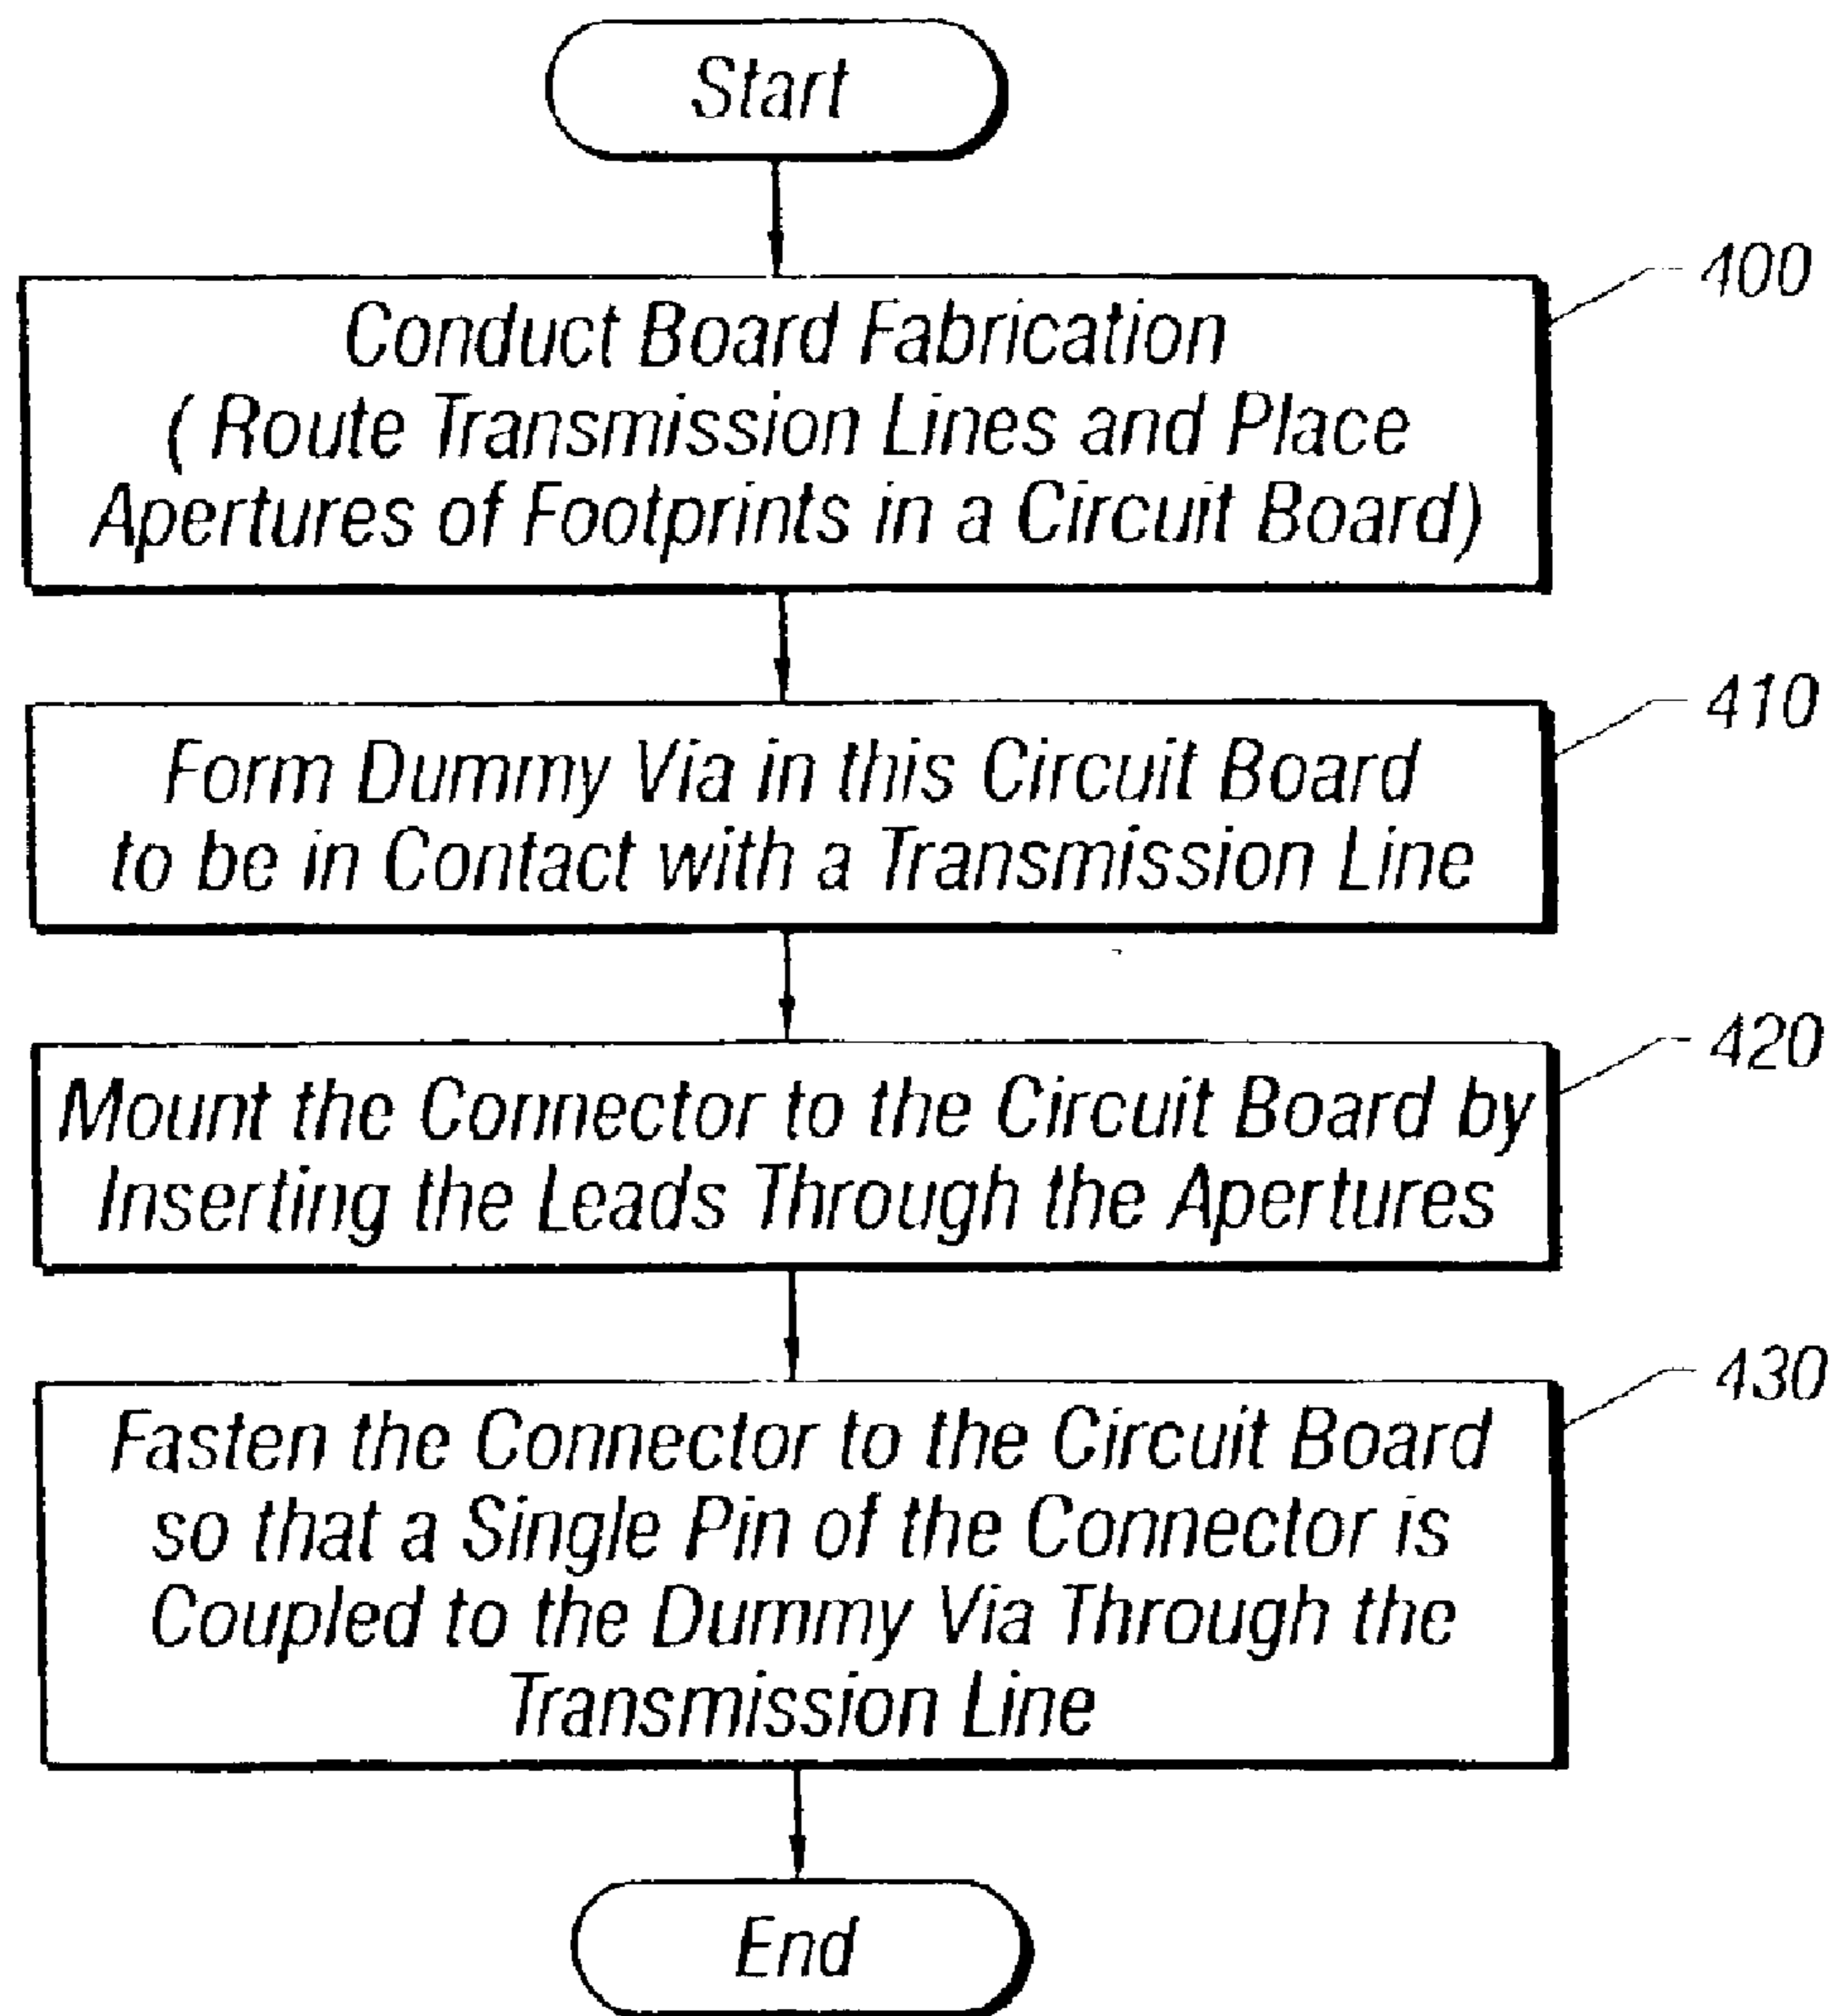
Start

400

Conduct Board Fabrication ( Route Transmission Lines and Place Apertures of Footprints in a Circuit Board)

410

Form Dummy Via in this Circuit Board to be in Contact with a Transmission Line

420

Mount the Connector to the Circuit Board by Inserting the Leads Through the Apertures

430

Fasten the Connector to the Circuit Board so that a Single Pin of the Connector is Coupled to the Dummy Via Through the Transmission Line

End